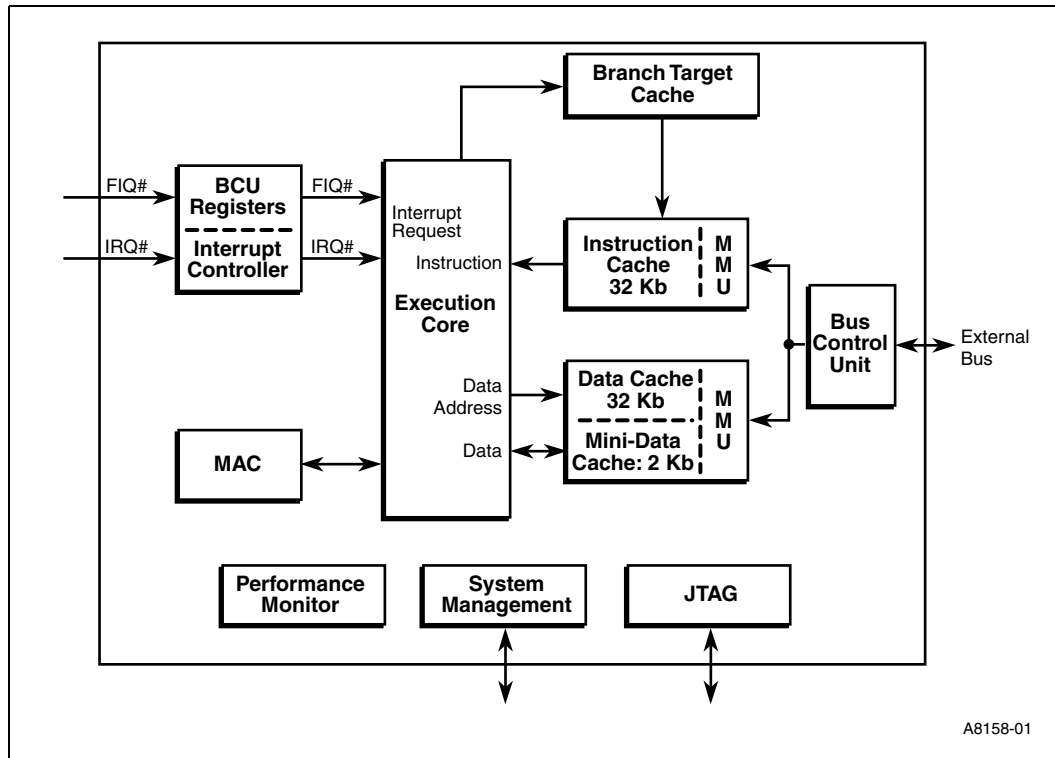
Branch Target Cache

FIQ#
IRQ#

BCU Registers

Interrupt Controller

FIQ#
IRQ#

Interrupt Request

Instruction

Execution Core

Instruction Cache 32 Kb

M M U

Bus Control Unit

External Bus

Data Address

Data

Data Cache 32 Kb

Mini-Data Cache: 2 Kb

M M U

MAC

Performance Monitor

System Management

JTAG

A8158-01